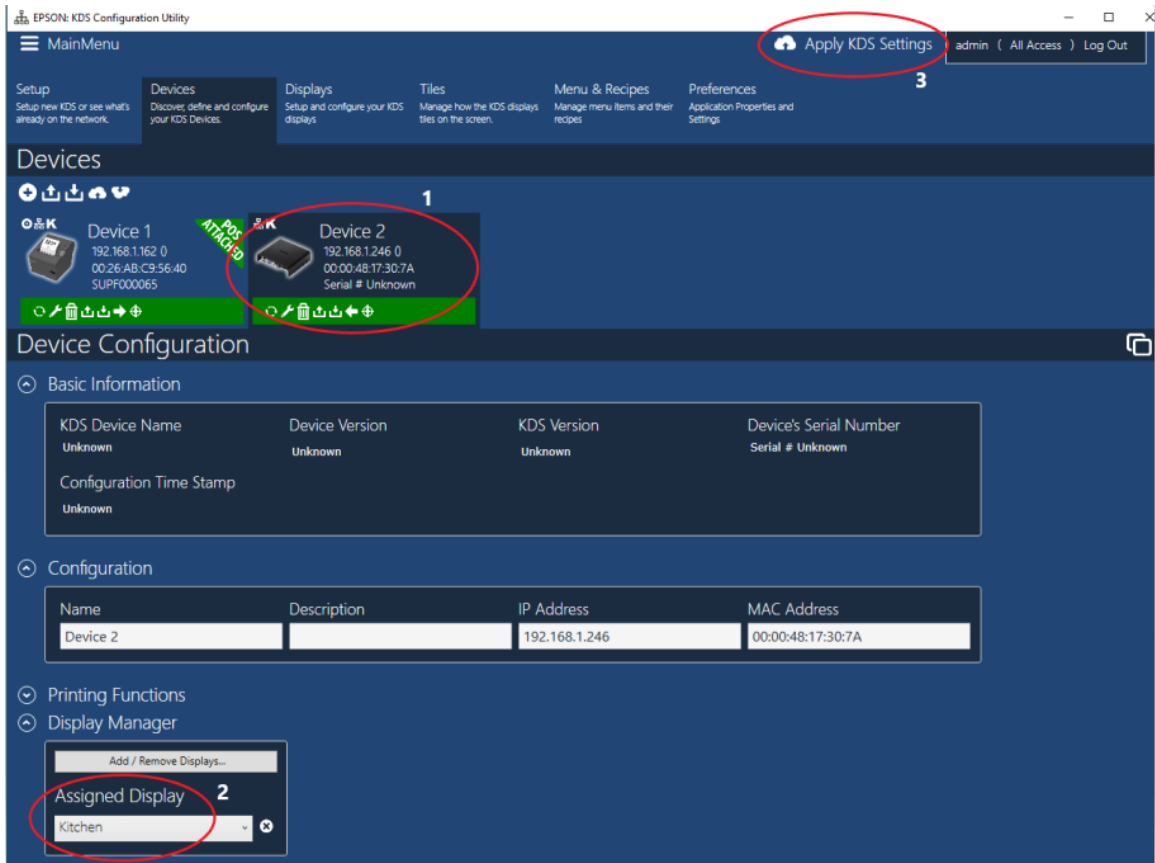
EPSON: KDS Configuration Utility

MainMenu

Apply KDS Settings

admin ( All Access ) Log Out

3

Setup
Setup new KDS or see what's already on the network.

Devices
Discover, define and configure your KDS Devices.

Displays
Setup and configure your KDS displays

Tiles
Manage how the KDS displays tiles on the screen.

Menu & Recipes
Manage menu items and their recipes

Preferences
Application Properties and Settings

Devices

1

Device 1
192.168.1.162 0
00:26:AB:C9:56:40
SUPF000065

POS ATTACHED

Device 2
192.168.1.246 0
00:00:48:17:30:7A
Serial # Unknown

Device Configuration

Basic Information

KDS Device Name
Unknown

Device Version
Unknown

KDS Version
Unknown

Device's Serial Number
Serial # Unknown

Configuration Time Stamp
Unknown

Configuration

| Name | Description | IP Address | MAC Address |
|---|---|---|---|
| Device 2 | | 192.168.1.246 | 00:00:48:17:30:7A |

Printing Functions

Display Manager

Add / Remove Displays...

Assigned Display

2

Kitchen